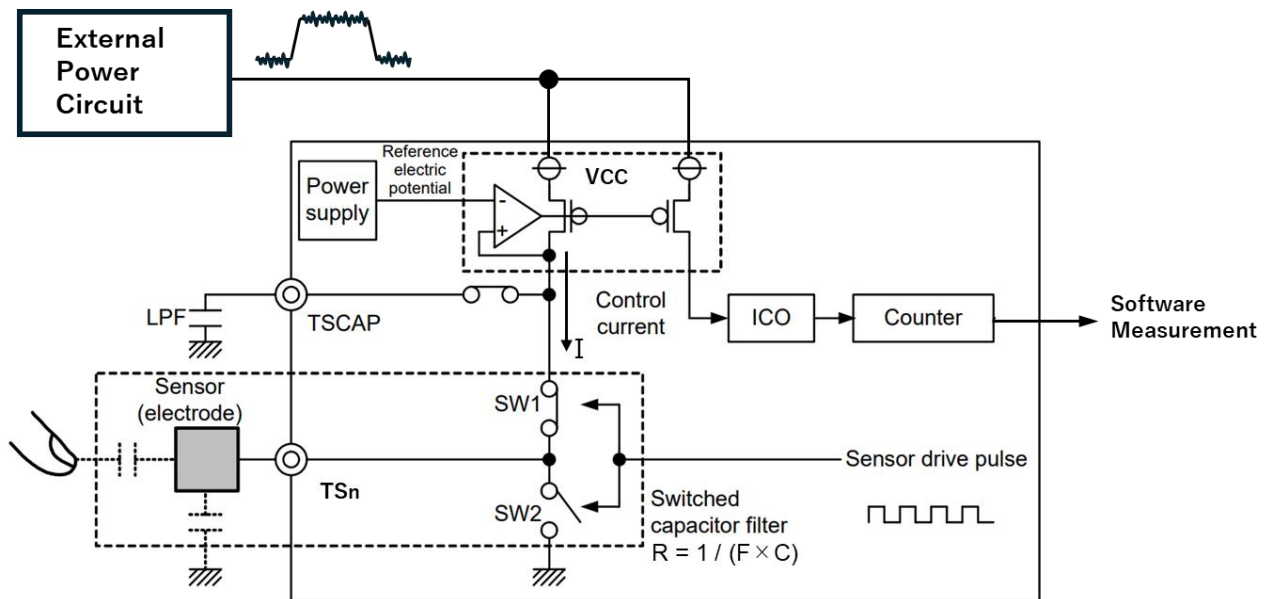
External Power Circuit

Reference electric potential

Power supply

VCC

LPF

TSCAP

Control current

I

ICO

Counter

Software Measurement

Sensor (electrode)

SW1

TSn

Sensor drive pulse

SW2

Switched capacitor filter
R = 1 / (F × C)